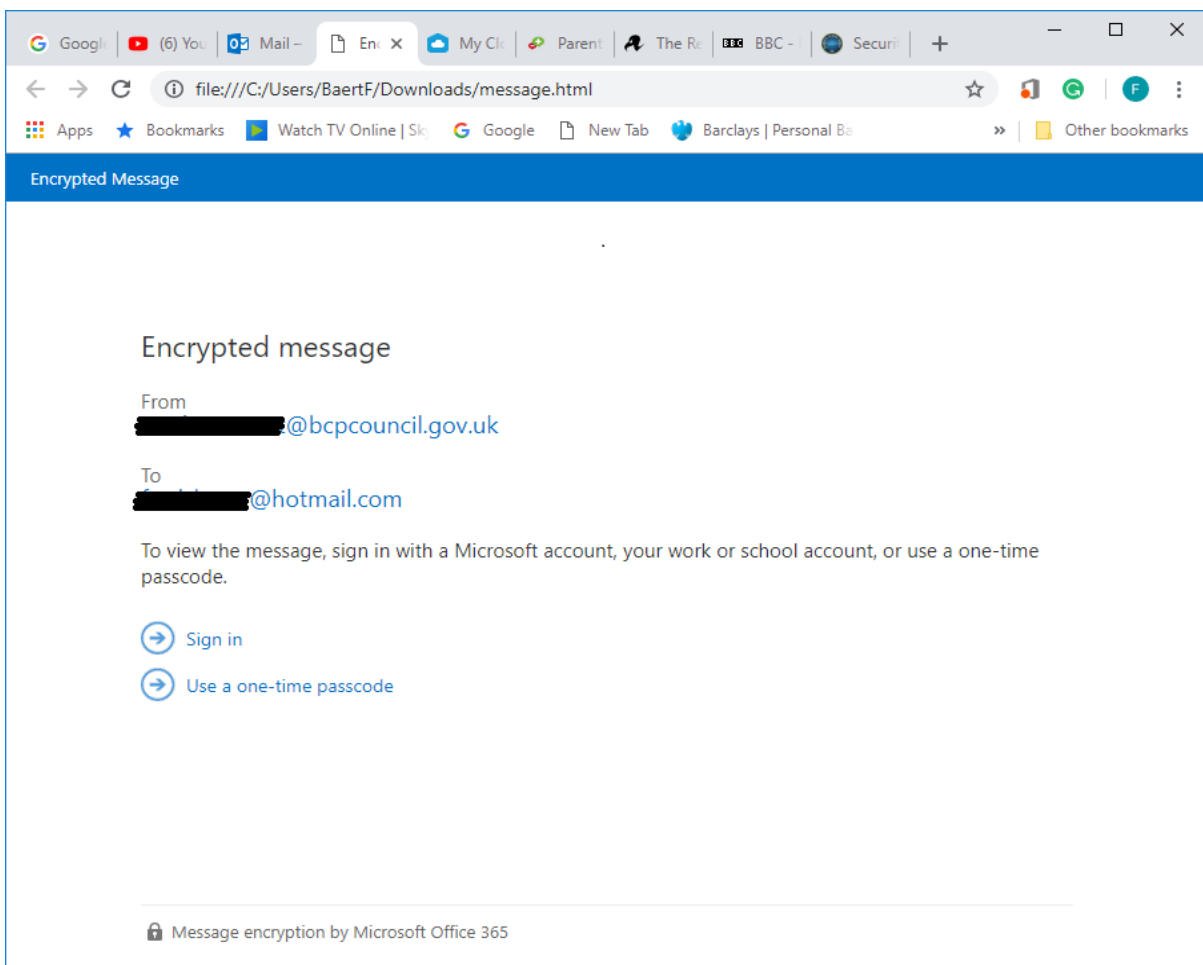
Googl | (6) You | Mail – | Enc | My Cl | Parent | The Re | BBC – | Securi | +

file:///C:/Users/BaertF/Downloads/message.html

Apps | Bookmarks | Watch TV Online | Sk | Google | New Tab | Barclays | Personal Ba | » | Other bookmarks

Encrypted Message

Encrypted message

From
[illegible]@bcpcouncil.gov.uk

To
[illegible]@hotmail.com

To view the message, sign in with a Microsoft account, your work or school account, or use a one-time passcode.

Sign in

Use a one-time passcode

Message encryption by Microsoft Office 365